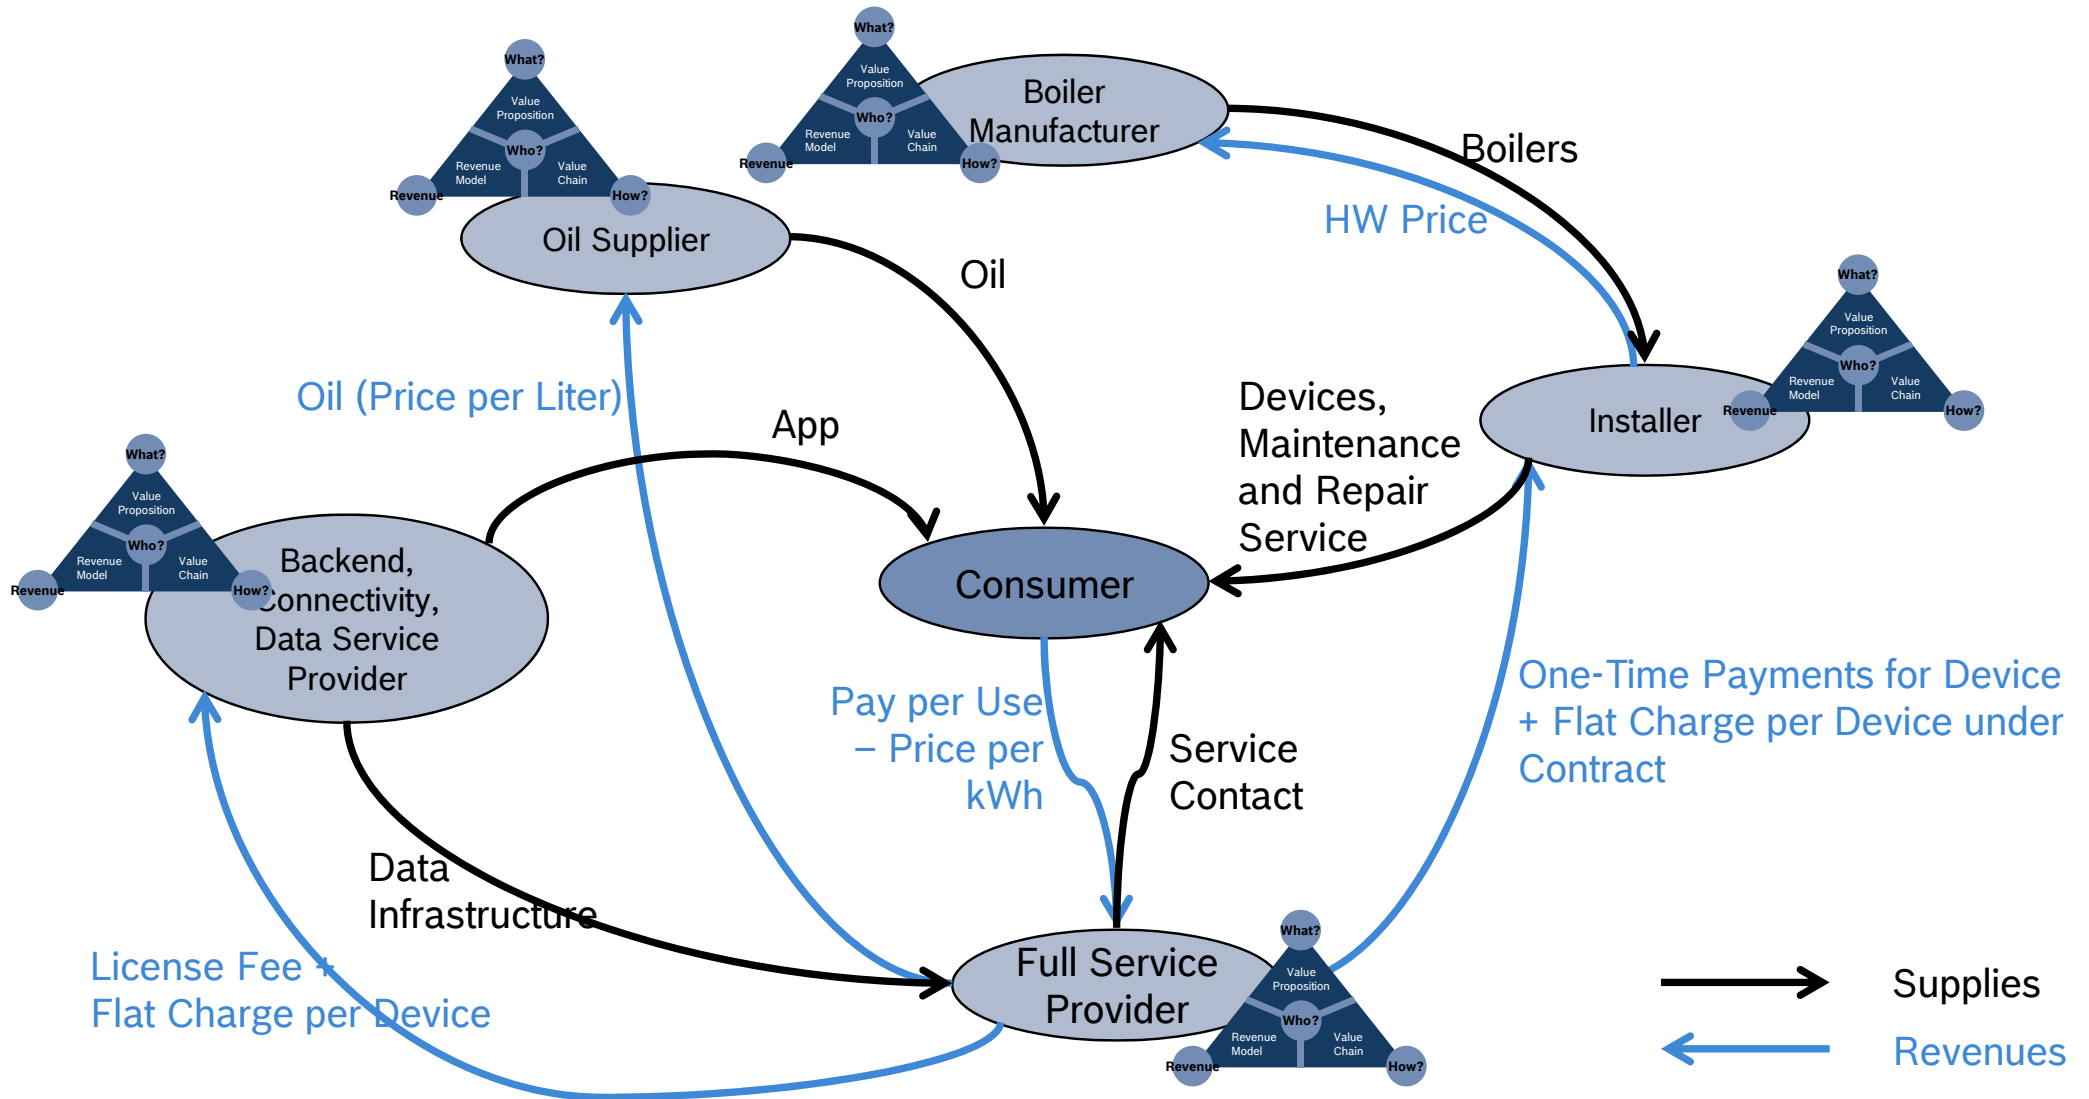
What?
Value Proposition
Who?
Revenue Model
Value Chain
Revenue
How?
Boiler Manufacturer

What?
Value Proposition
Who?
Revenue Model
Value Chain
Revenue
How?
Oil Supplier

Boilers
HW Price
Oil

What?
Value Proposition
Who?
Revenue Model
Value Chain
Revenue
How?
Installer

Oil (Price per Liter)
App
Devices, Maintenance and Repair Service

What?
Value Proposition
Who?
Revenue Model
Value Chain
Revenue
How?
Backend, Connectivity, Data Service Provider

Consumer

Pay per Use – Price per kWh
Service Contact

One-Time Payments for Device + Flat Charge per Device under Contract

Data Infrastructure

License Fee + Flat Charge per Device

Full Service Provider
What?
Value Proposition
Who?
Revenue Model
Value Chain
Revenue
How?

Supplies
Revenues